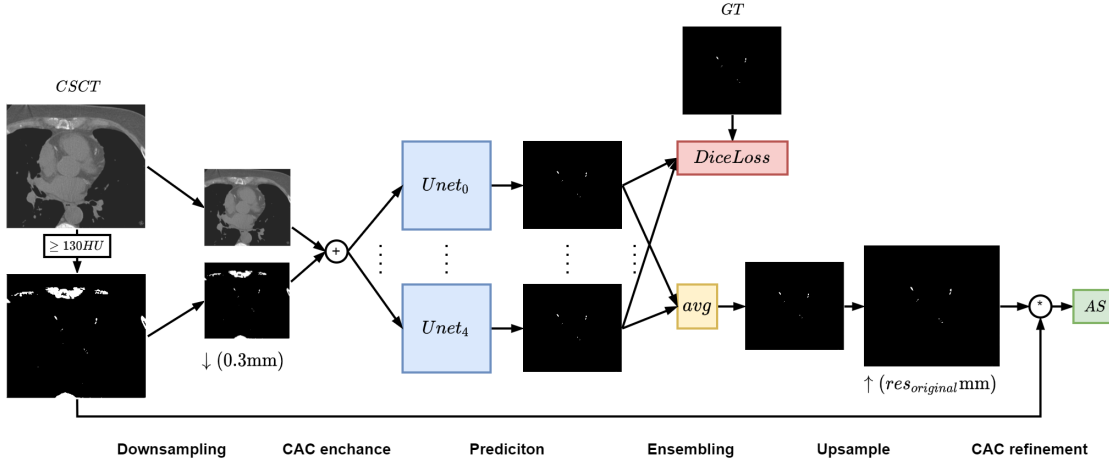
$GT$

$CSCT$

$\geq 130HU$

$\downarrow (0.3\text{mm})$

+

$Unet_0$

$Unet_4$

$DiceLoss$

$avg$

*

$AS$

$\uparrow (res_{original}\text{mm})$

Downsampling

CAC enchance

Prediciton

Ensembling

Upsample

CAC refinement